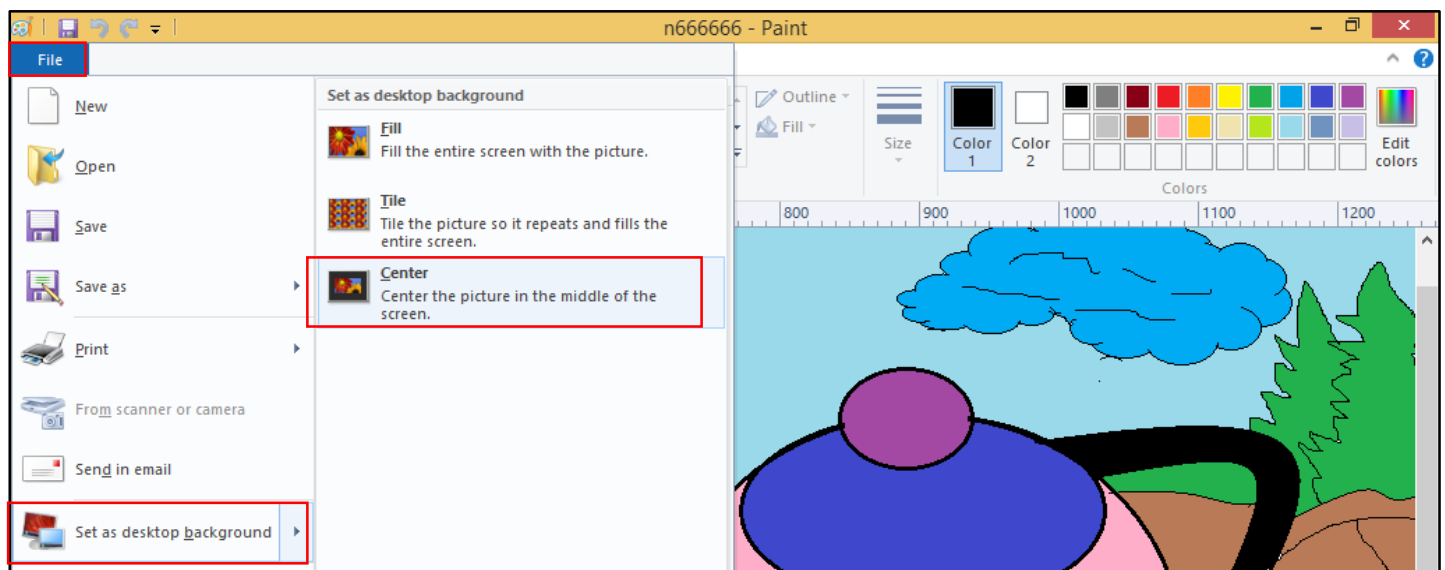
n666666 - Paint

File

New

Open

Save

Save as

Print

From scanner or camera

Send in email

Set as desktop background

Set as desktop background

Fill
Fill the entire screen with the picture.

Tile
Tile the picture so it repeats and fills the entire screen.

Center
Center the picture in the middle of the screen.

Outline

Fill

Size

Color 1

Color 2

Edit colors

Colors

800 900 1000 1100 1200